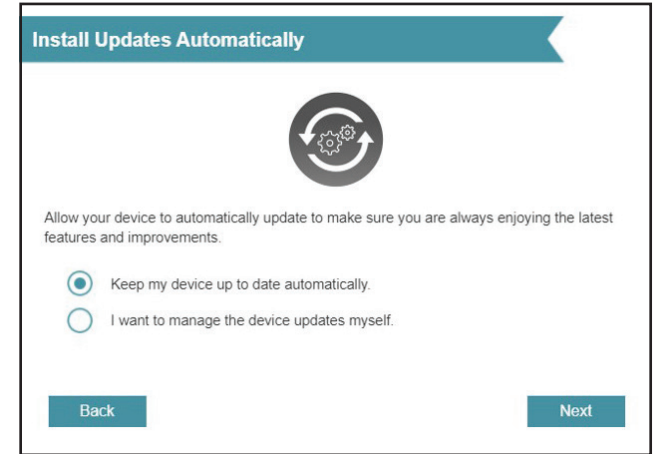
Install Updates Automatically

Allow your device to automatically update to make sure you are always enjoying the latest features and improvements.

Keep my device up to date automatically.

I want to manage the device updates myself.

Back

Next